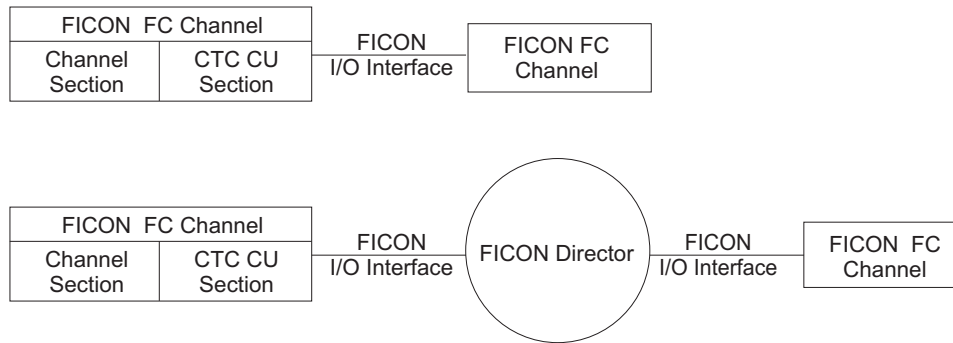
FICON FC Channel

Channel Section

CTC CU Section

FICON I/O Interface

FICON FC Channel

FICON FC Channel

Channel Section

CTC CU Section

FICON I/O Interface

FICON Director

FICON I/O Interface

FICON FC Channel